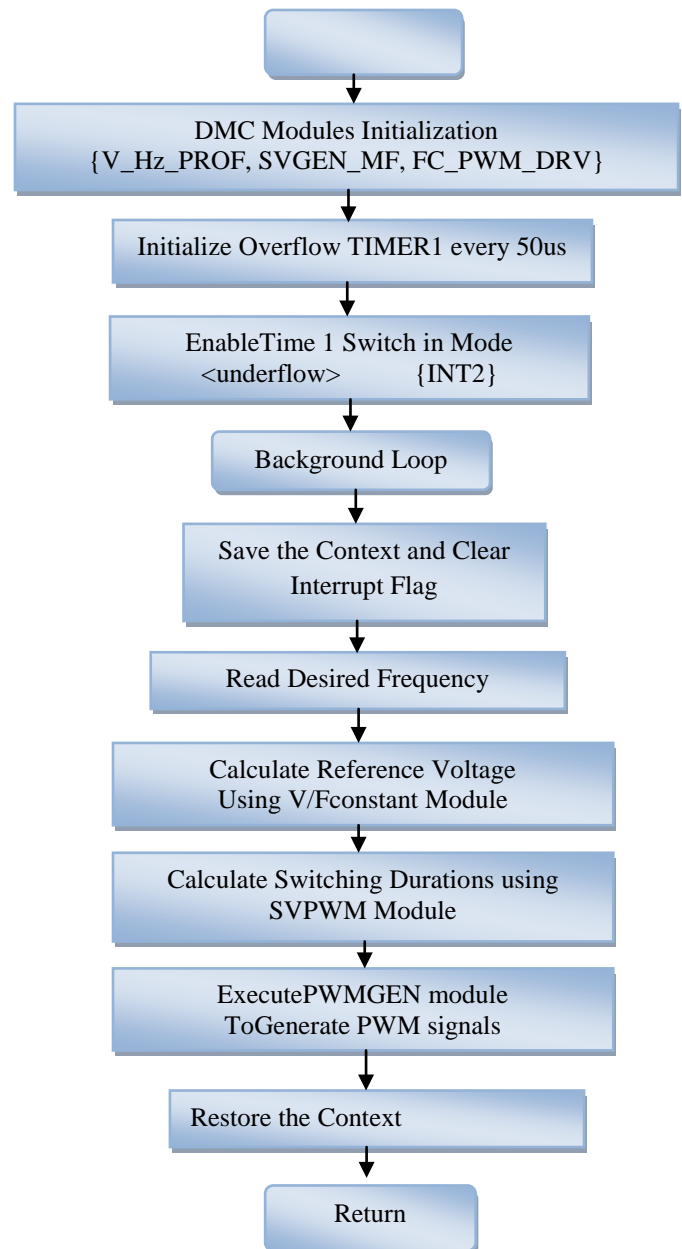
DMC Modules Initialization
{V_Hz_PROF, SVGEN_MF, FC_PWM_DRV}

Initialize Overflow TIMER1 every 50us

EnableTime 1 Switch in Mode
<underflow> {INT2}

Background Loop

Save the Context and Clear Interrupt Flag

Read Desired Frequency

Calculate Reference Voltage Using V/Fconstant Module

Calculate Switching Durations using SVPWM Module

ExecutePWMGEN module ToGenerate PWM signals

Restore the Context

Return